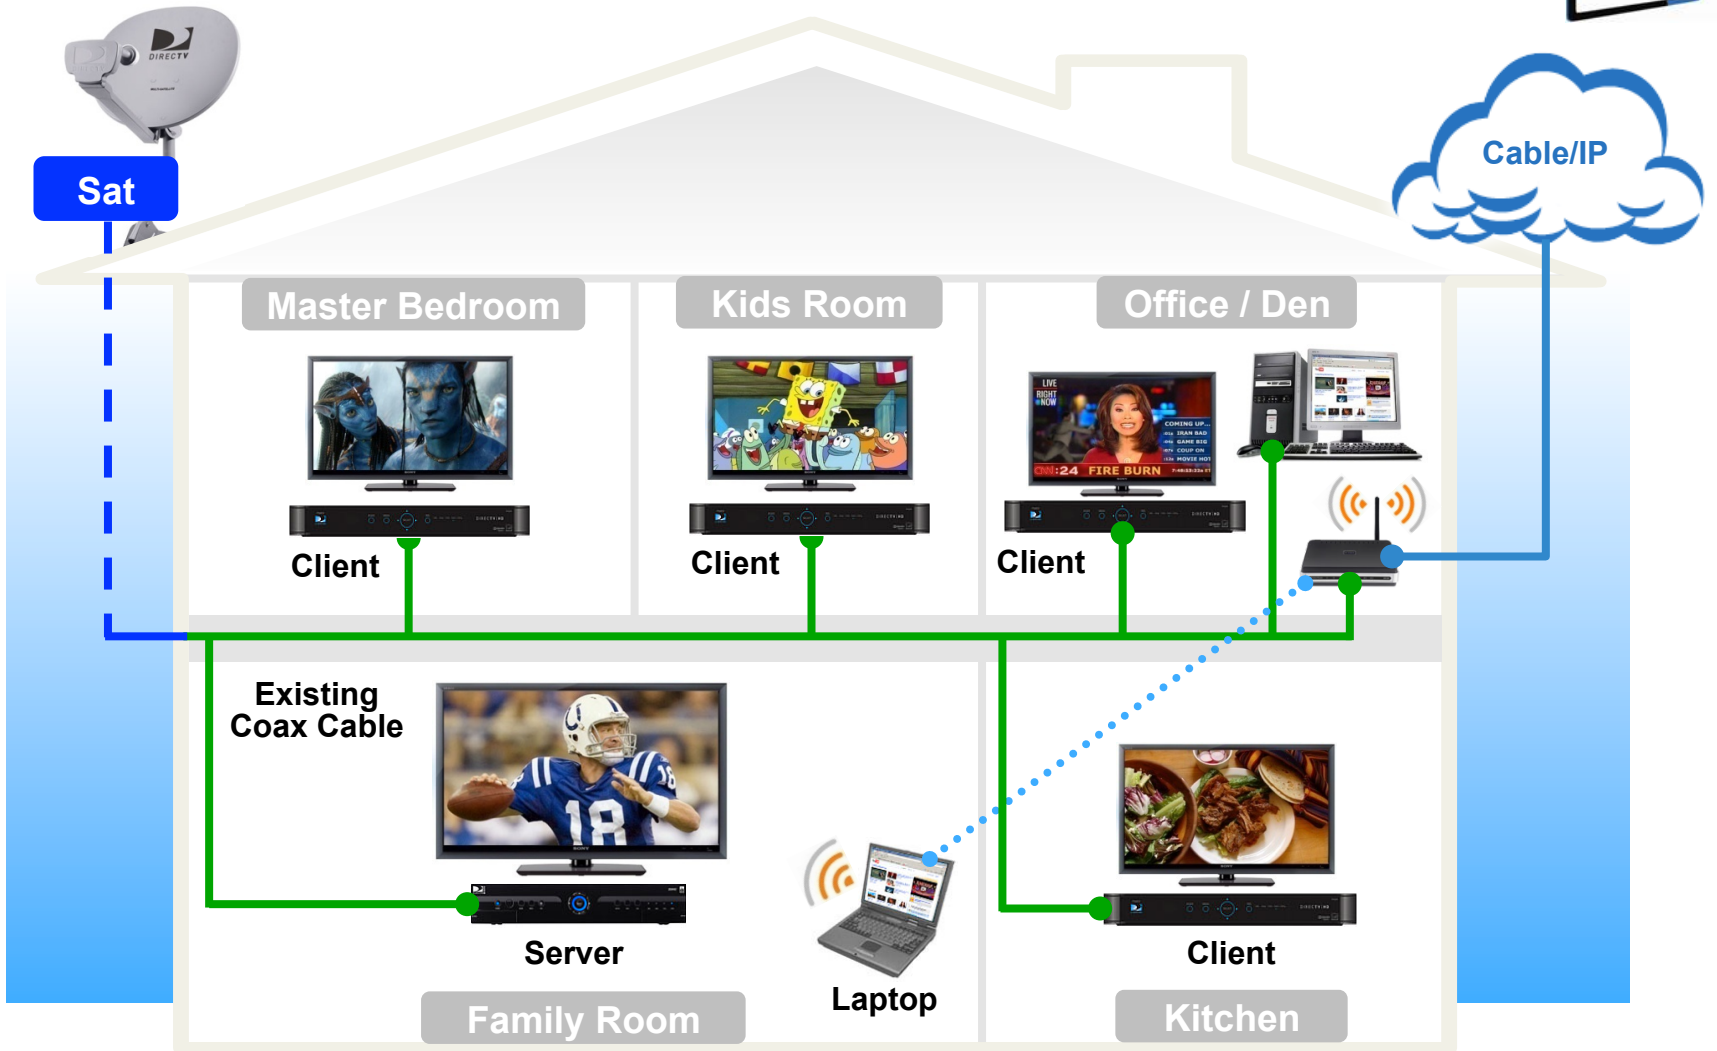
DIRECTV

Sat

Cable/IP

Master Bedroom

Kids Room

Office / Den

Client

Client

LIVE RIGHT NOW

COMING UP...

CNN :24 FIRE BURN

Client

Existing Coax Cable

Server

Laptop

Client

Family Room

Kitchen